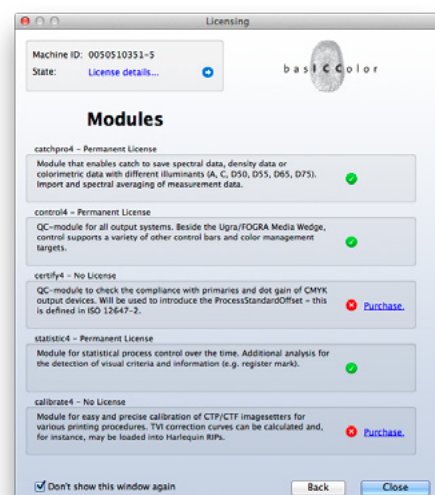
Licensing

Machine ID: 0050510351-5
State: License details...

basICColor

Modules

catchpro4 - Permanent License
Module that enables catch to save spectral data, density data or colorimetric data with different illuminants (A, C, D50, D55, D65, D75). Import and spectral averaging of measurement data.

control4 - Permanent License
QC-module for all output systems. Beside the Ugra/FOGRA Media Wedge, control supports a variety of other control bars and color management targets.

certify4 - No License
QC-module to check the compliance with primaries and dot gain of CMYK output devices. Will be used to introduce the ProcessStandardOffset - this is defined in ISO 12647-2.
Purchase.

statistic4 - Permanent License
Module for statistical process control over the time. Additional analysis for the detection of visual criteria and information (e.g. register mark).

calibrate4 - No License
Module for easy and precise calibration of CTP/CTF imagesetters for various printing procedures. TVI correction curves can be calculated and, for instance, may be loaded into Harlequin RIPs.
Purchase.

Don't show this window again
Back
Close